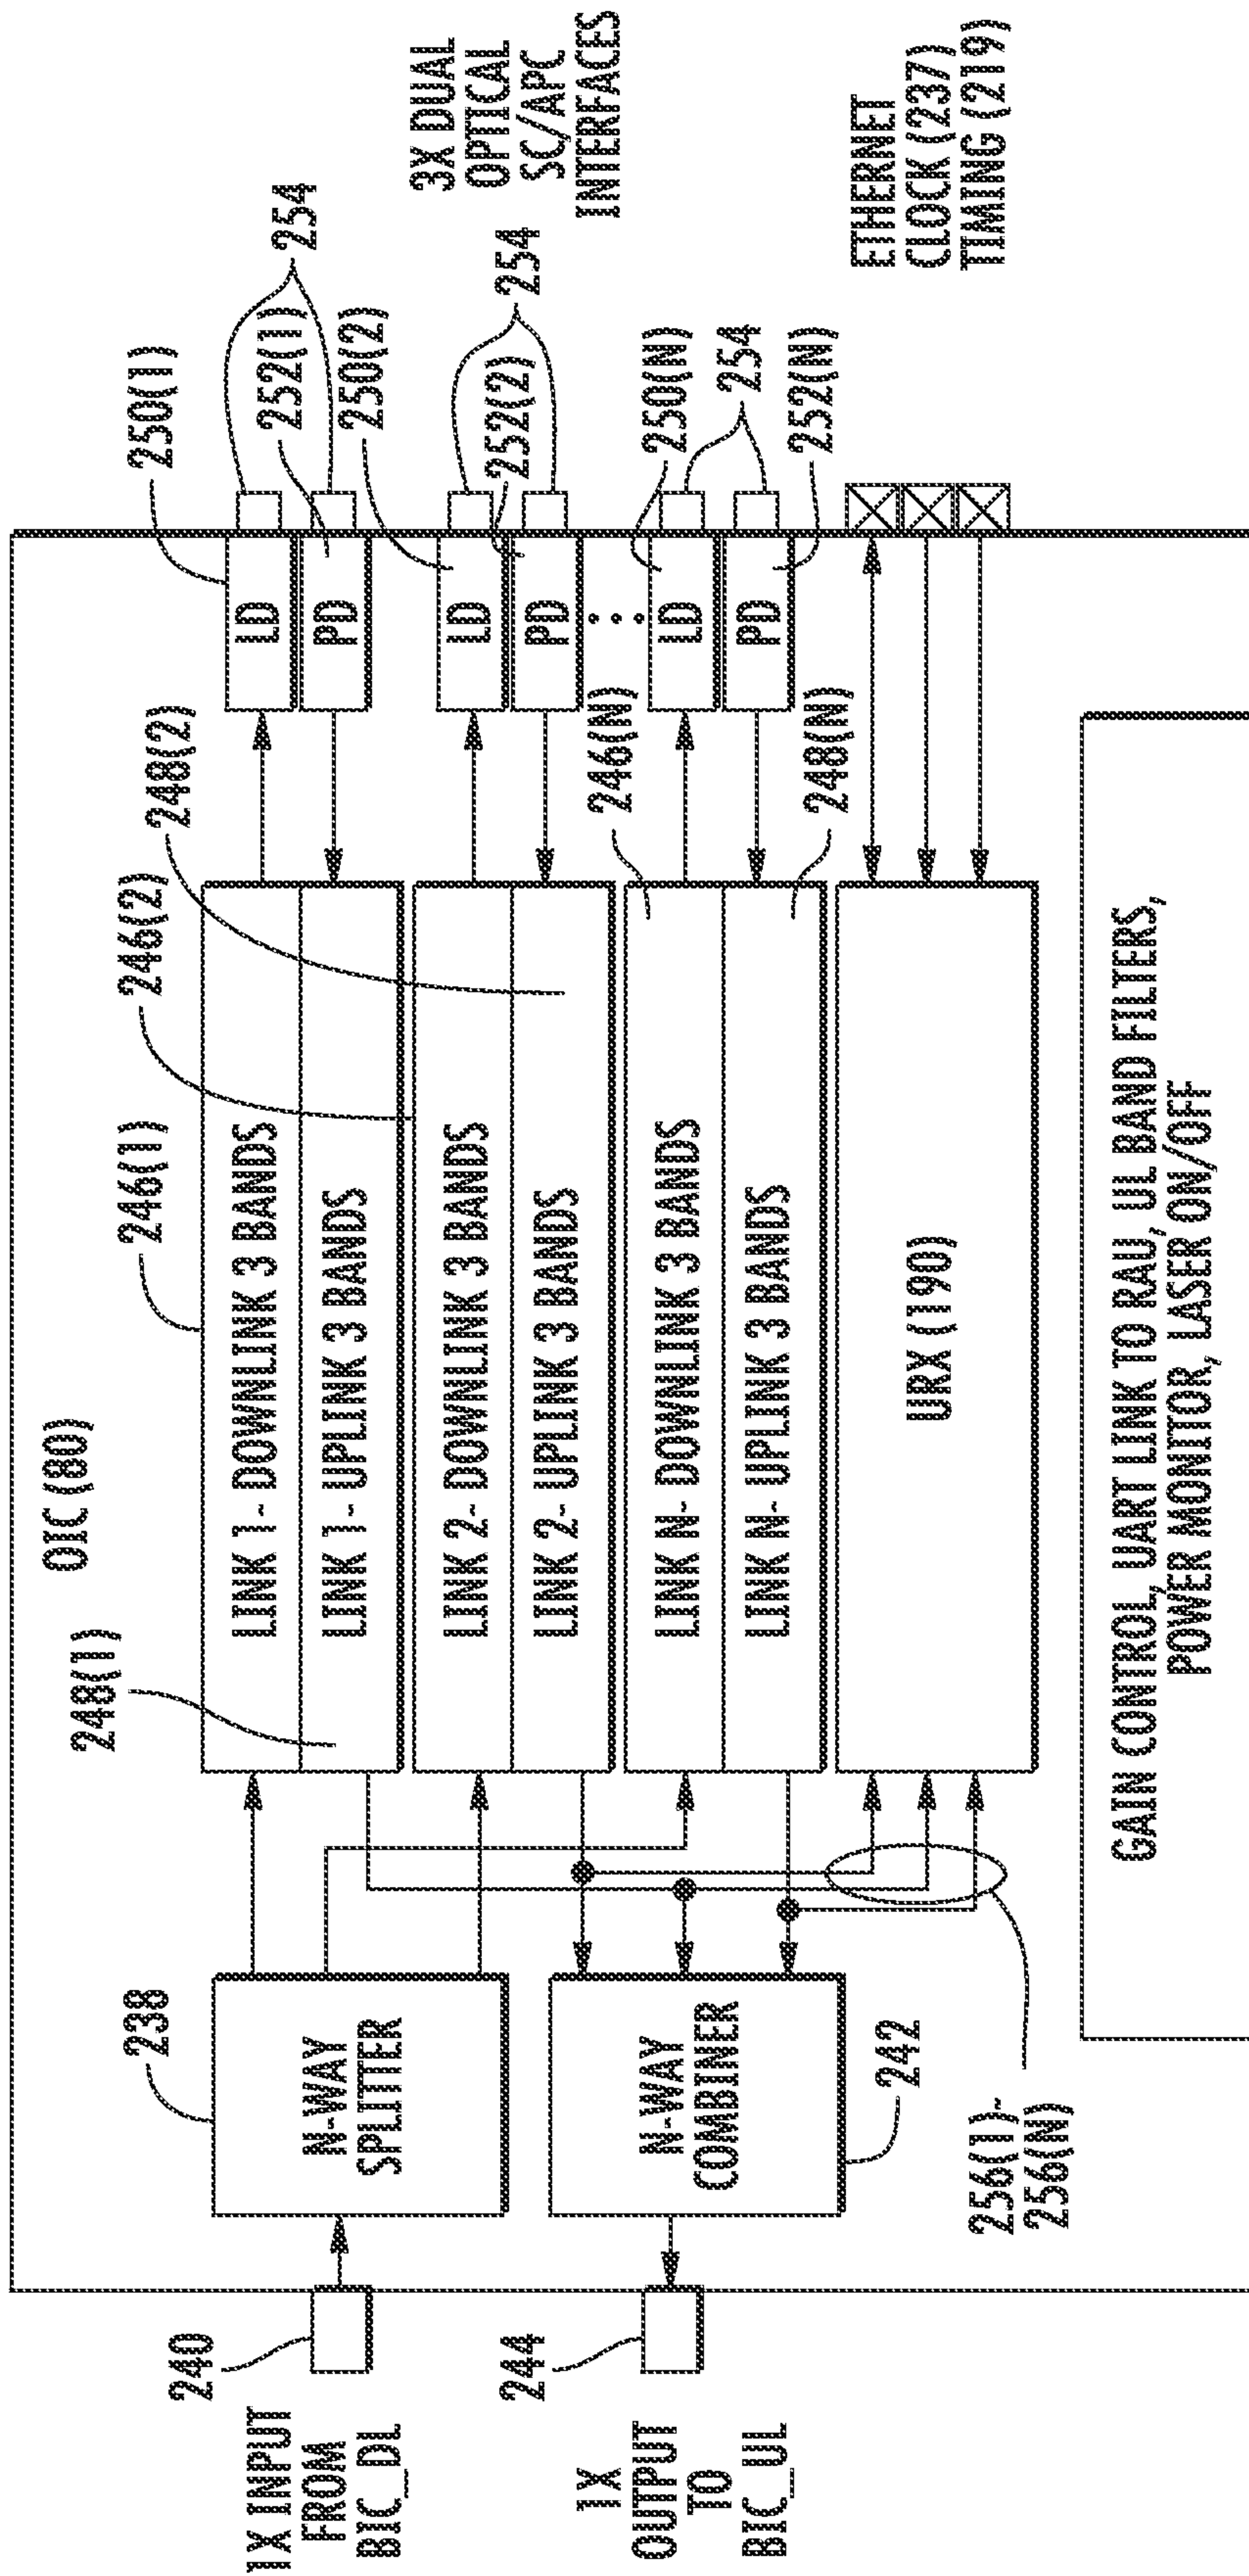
3X DUAL OPTICAL SC/APC INTERFACES

ETHERNET CLOCK (237) TIMING (219)

254
252(1)
250(1)
250(2)
254
252(2)
250(N)
254
252(N)

LD
PD
LD
PD
LD
PD

248(2)
246(2)
246(1)
246(N)
248(N)
248(1)

OIC (80)

LINK 1- DOWNLINK 3 BANDS
LINK 1- UPLINK 3 BANDS
LINK 2- DOWNLINK 3 BANDS
LINK 2- UPLINK 3 BANDS
LINK N- DOWNLINK 3 BANDS
LINK N- UPLINK 3 BANDS
URX (190)

GAIN CONTROL, UART LINK TO RAU, UL BAND FILTERS, POWER MONITOR, LASER ON/OFF

238
N-WAY SPLITTER
N-WAY COMBINER
242
256(1)-256(N)

240
1X INPUT FROM BIC_DL
244
1X OUTPUT TO BIC_UL